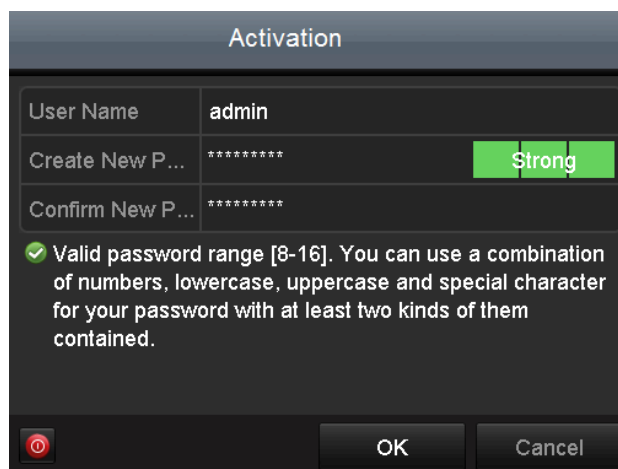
Activation

| User Name | admin |
|---|---|
| Create New P... | ********* Strong |
| Confirm New P... | ********* |

Valid password range [8-16]. You can use a combination of numbers, lowercase, uppercase and special character for your password with at least two kinds of them contained.

OK Cancel